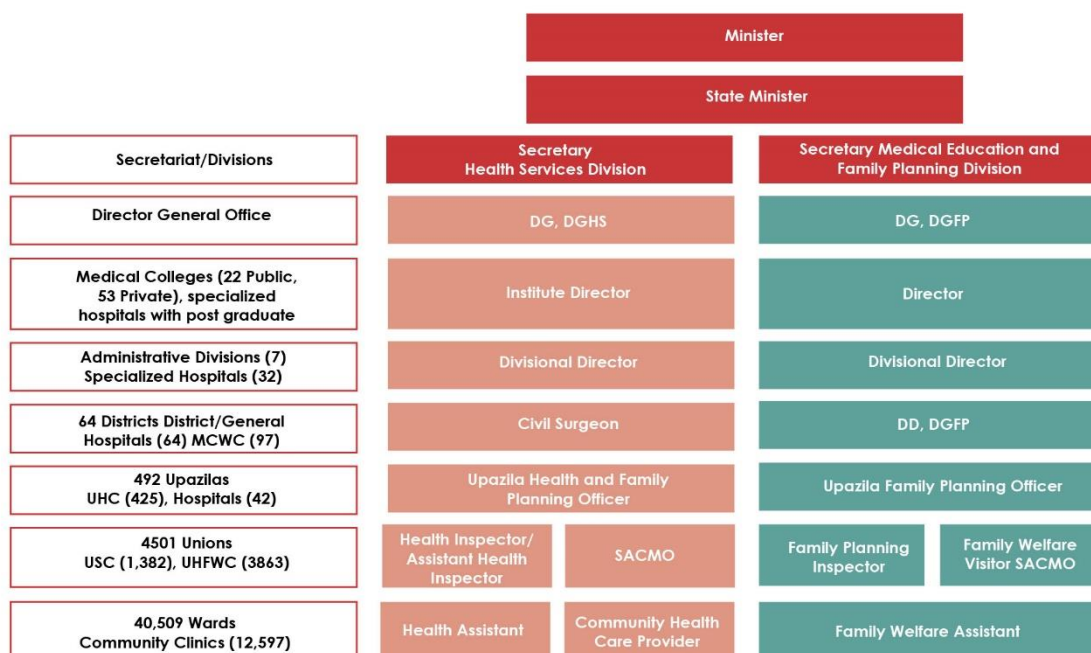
Minister

State Minister

Secretariat/Divisions

Secretary
Health Services Division

Secretary Medical Education and Family Planning Division

Director General Office

DG, DGHS

DG, DGFP

Medical Colleges (22 Public, 53 Private), specialized hospitals with post graduate

Institute Director

Director

Administrative Divisions (7)
Specialized Hospitals (32)

Divisional Director

Divisional Director

64 Districts District/General Hospitals (64) MCWC (97)

Civil Surgeon

DD, DGFP

492 Upazilas
UHC (425), Hospitals (42)

Upazila Health and Family Planning Officer

Upazila Family Planning Officer

4501 Unions
USC (1,382), UHFWC (3863)

Health Inspector/ Assistant Health Inspector

SACMO

Family Planning Inspector

Family Welfare Visitor SACMO

40,509 Wards
Community Clinics (12,597)

Health Assistant

Community Health Care Provider

Family Welfare Assistant